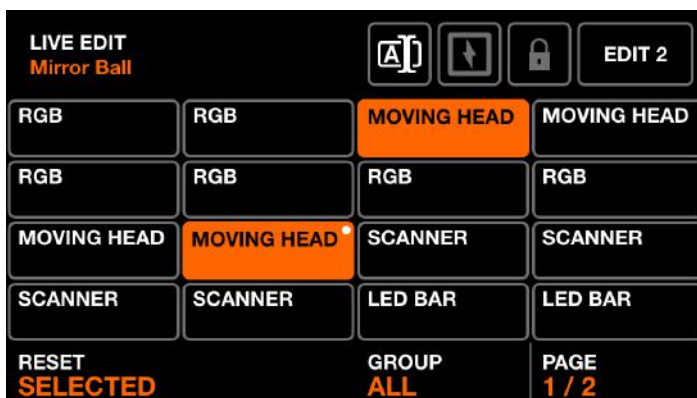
LIVE EDIT
Mirror Ball

EDIT 2

| RGB | RGB | MOVING HEAD | MOVING HEAD |
|---|---|---|---|
| RGB | RGB | RGB | RGB |
| MOVING HEAD | MOVING HEAD | SCANNER | SCANNER |
| SCANNER | SCANNER | LED BAR | LED BAR |

RESET
SELECTED

GROUP
ALL

PAGE
1 / 2